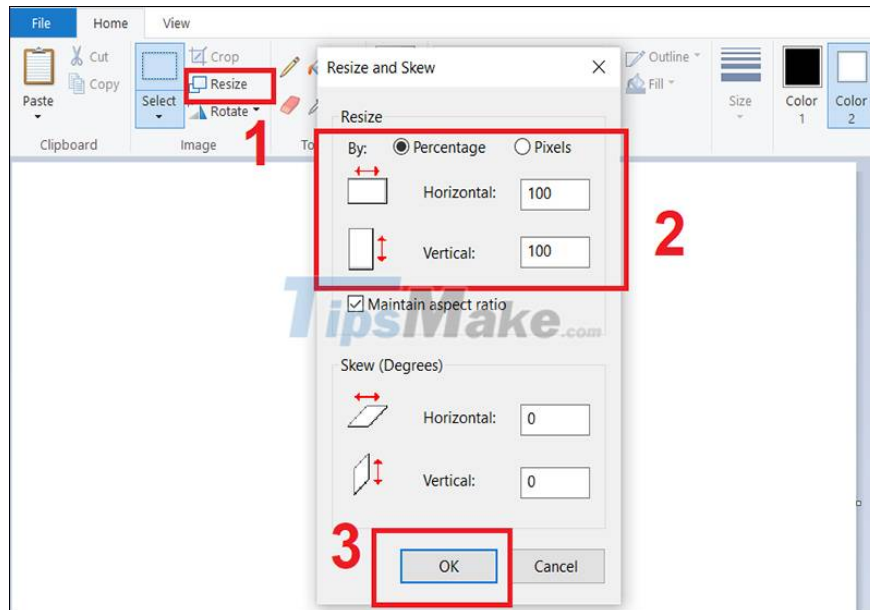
File Home View

Paste Cut Copy Clipboard

Select Crop Resize Rotate Image

1

To

Resize and Skew ×

Resize

By: Percentage Pixels

Horizontal: 100

Vertical: 100

2

Maintain aspect ratio

TipsMake.com

Skew (Degrees)

Horizontal: 0

Vertical: 0

3

OK Cancel

Outline Fill

Size

Color 1

Color 2